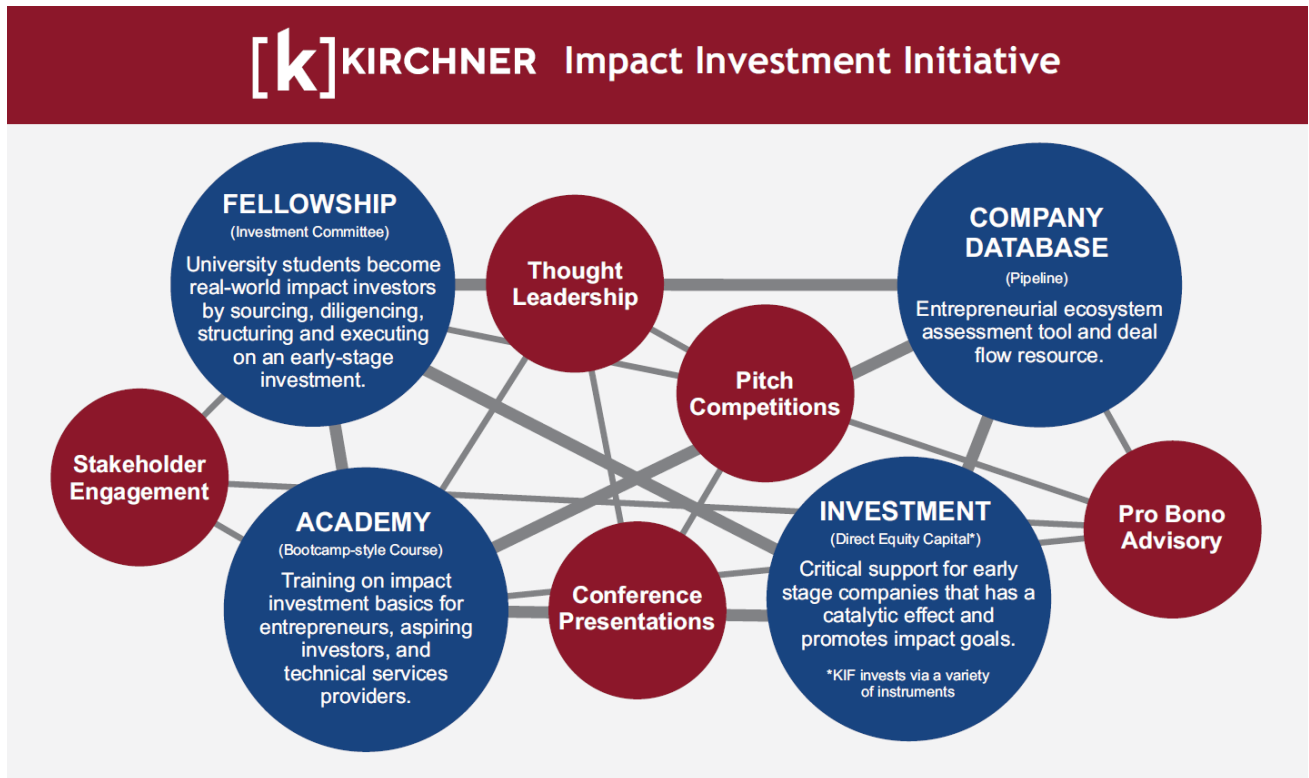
[k] KIRCHNER Impact Investment Initiative

FELLOWSHIP
(Investment Committee)
University students become real-world impact investors by sourcing, diligencing, structuring and executing on an early-stage investment.

Thought Leadership

COMPANY DATABASE
(Pipeline)
Entrepreneurial ecosystem assessment tool and deal flow resource.

Pitch Competitions

Stakeholder Engagement

ACADEMY
(Bootcamp-style Course)
Training on impact investment basics for entrepreneurs, aspiring investors, and technical services providers.

Conference Presentations

INVESTMENT
(Direct Equity Capital*)
Critical support for early stage companies that has a catalytic effect and promotes impact goals.
*KIF invests via a variety of instruments

Pro Bono Advisory